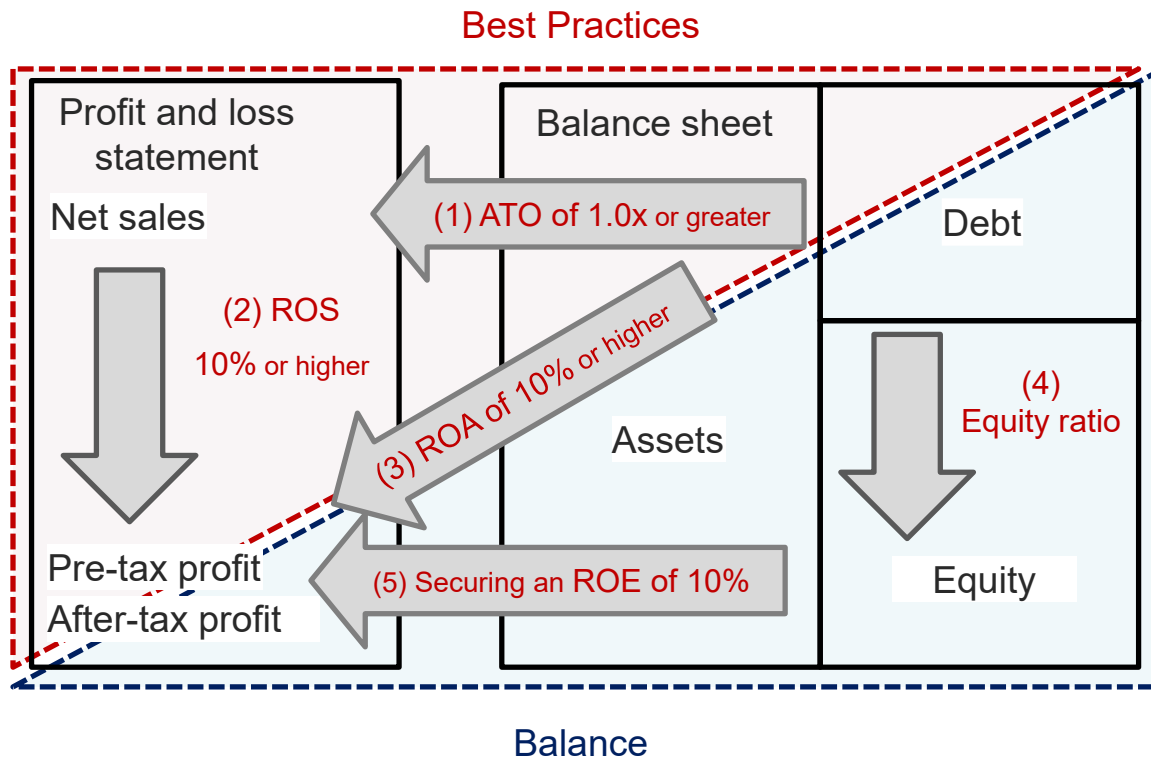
Best Practices

Profit and loss statement

Net sales

(2) ROS
10% or higher

Pre-tax profit
After-tax profit

Balance sheet

(1) ATO of 1.0x or greater

(3) ROA of 10% or higher

Assets

(5) Securing an ROE of 10%

Debt

(4)
Equity ratio

Equity

Balance